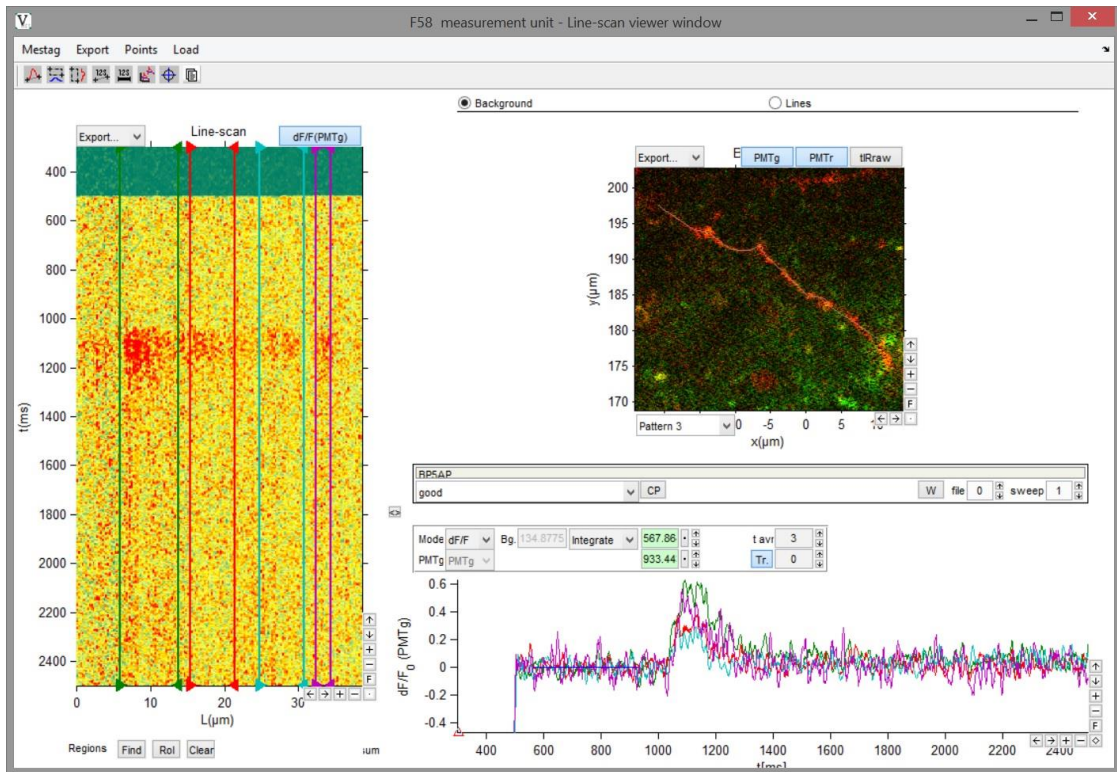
F58 measurement unit - Line-scan viewer window

Mestag Export Points Load

Background
Lines

Export...
Line-scan
dF/F(PMTg)

400
600
800
1000
1200
1400
1600
1800
2000
2200
2400
t(ms)
0 10 20 30
L(μm)

Regions Find RoI Clear
sum

Export...
E
PMTg PMTr tlRraw
200
195
190
185
180
175
170
y(μm)
Pattern 3
0 -5 0 5 10
x(μm)

BP5AP
good
CP
W file 0 sweep 1

Mode dF/F Bg. 134.8775 Integrate 567.86
PMTg PMTg 933.44
t avr 3
Tr. 0

0.6
0.4
0.2
0
-0.2
-0.4
$dF/F_0$ (PMTg)
400 600 800 1000 1200 1400 1600 1800 2000 2200 2400
t[ms]
F
F